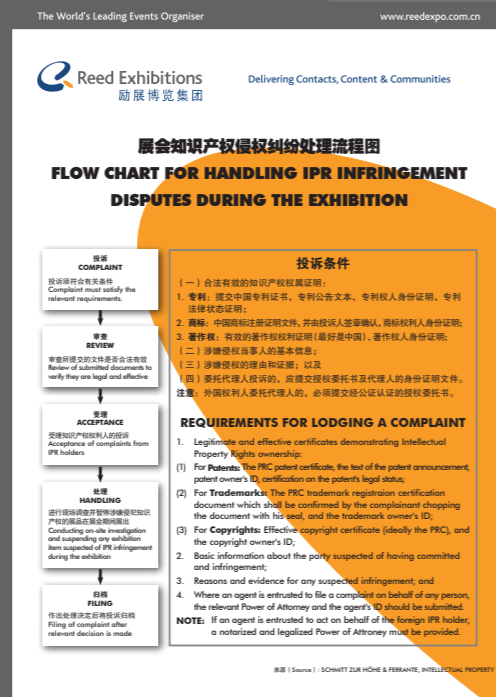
The World's Leading Events Organiser www.reedexpo.com.cn

Reed Exhibitions
励展博览集团

Delivering Contacts, Content & Communities

展会知识产权侵权纠纷处理流程图
FLOW CHART FOR HANDLING IPR INFRINGEMENT DISPUTES DURING THE EXHIBITION

投诉
COMPLAINT
投诉须符合有关条件
Complaint must satisfy the relevant requirements.

审查
REVIEW
审查所提交的文件是否合法有效
Review of submitted documents to verify they are legal and effective

受理
ACCEPTANCE
受理知识产权权利人的投诉
Acceptance of complaints from IPR holders

处理
HANDLING
进行现场调查并暂停涉嫌侵犯知识产权的展品在展会期间展出
Conducting on-site investigation and suspending any exhibition item suspected of IPR infringement during the exhibition

归档
FILING
作出处理决定后将投诉归档
Filing of complaint after relevant decision is made

投诉条件
（一）合法有效的知识产权权属证明：
1. 专利：提交中国专利证书、专利公告文本、专利权人身份证明、专利法律状态证明；
2. 商标：中国商标注册证明文件，并由投诉人签章确认，商标权利人身份证明；
3. 著作权：有效的著作权权利证明（最好是中国）、著作权人身份证明；
（二）涉嫌侵权当事人的基本信息；
（三）涉嫌侵权的理由和证据；以及
（四）委托代理人投诉的，应提交授权委托书及代理人的身份证明文件。
注意：外国权利人委托代理人的，必须提交经公证认证的授权委托书。

REQUIREMENTS FOR LODGING A COMPLAINT
1. Legitimate and effective certificates demonstrating Intellectual Property Rights ownership:
(1) For Patents: The PRC patent certificate, the text of the patent announcement, patent owner's ID, certification on the patent's legal status;
(2) For Trademarks: The PRC trademark registraion certification document which shall be confirmed by the complainant chopping the document with his seal, and the trademark owner's ID;
(3) For Copyrights: Effective copyright certificate (ideally the PRC), and the copyright owner's ID;
2. Basic information about the party suspected of having committed and infringement;
3. Reasons and evidence for any suspected infringement; and
4. Where an agent is entrusted to file a complaint on behalf of any person, the relevant Power of Attorney and the agent's ID should be submitted.
NOTE: If an agent is entrusted to act on behalf of the foreign IPR holder, a notarized and legalized Power of Attroney must be provided.

来源（Source）：SCHMITT ZUR HÖHE & FERRANTE, INTELLECTUAL PROPERTY